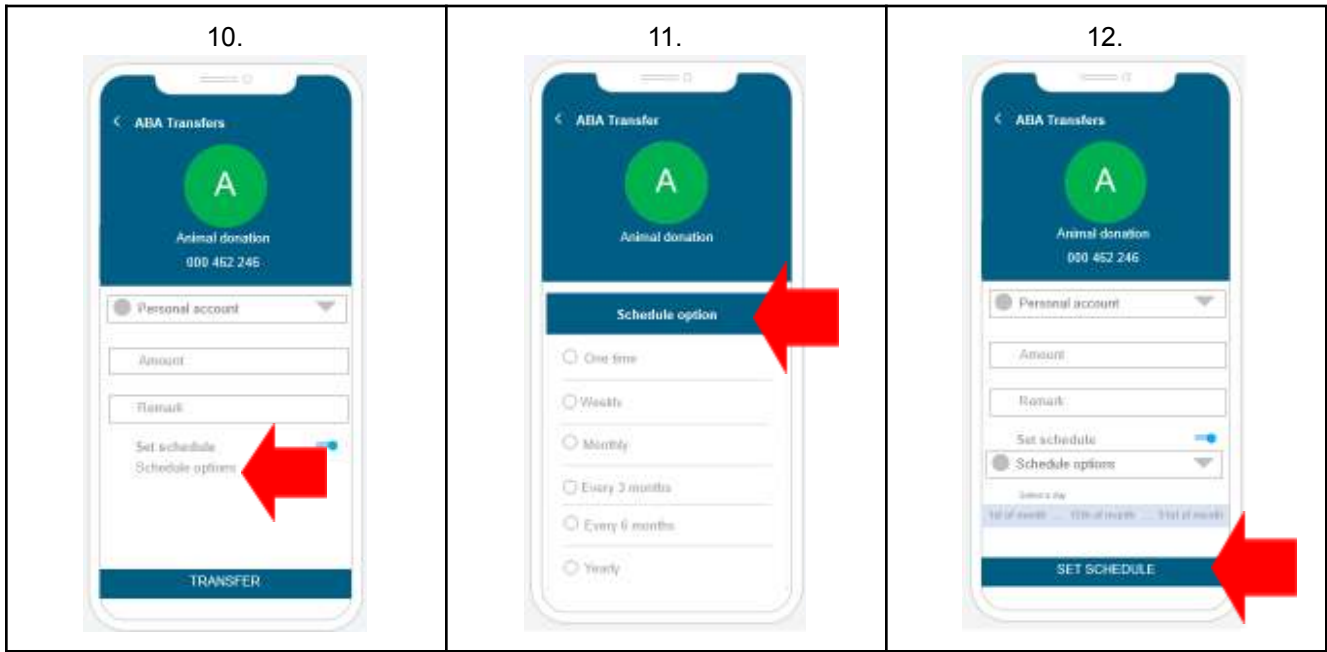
| 10. | 11. | 12. |
|---|---|---|
| < ABA Transfers<br>A<br>Animal donation<br>000 462 246<br>Personal account<br>Amount<br>Remark<br>Set schedule<br>Schedule options<br>TRANSFER | < ABA Transfer<br>A<br>Animal donation<br>Schedule option<br>One time<br>Weekly<br>Monthly<br>Every 3 months<br>Every 6 months<br>Yearly | < ABA Transfers<br>A<br>Animal donation<br>000 462 246<br>Personal account<br>Amount<br>Remark<br>Set schedule<br>Schedule options<br>Select a day<br>1st of month ... 15th of month ... 31st of month<br>SET SCHEDULE |